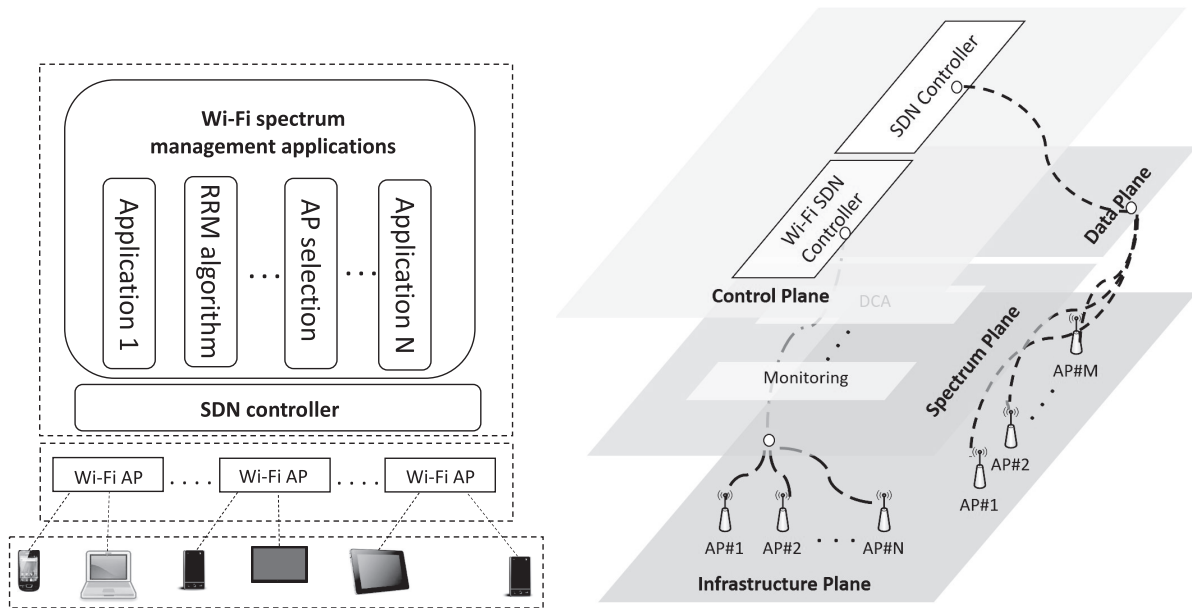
Wi-Fi spectrum management applications

Application 1

RRM algorithm

...

AP selection

...

Application N

SDN controller

Wi-Fi AP

....

Wi-Fi AP

....

Wi-Fi AP

SDN Controller

Data Plane

Wi-Fi SDN Controller

Control Plane

DCA

Spectrum Plane

Monitoring

AP#M

AP#2

AP#1

AP#1

AP#2

...

AP#N

Infrastructure Plane